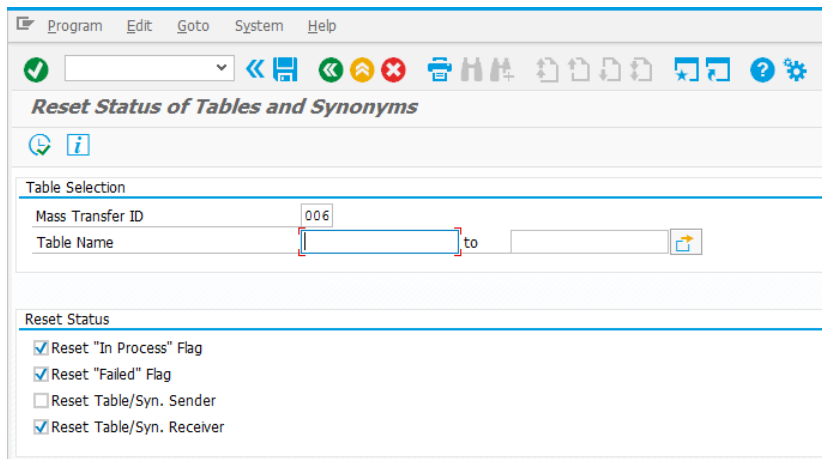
Program Edit Goto System Help

Reset Status of Tables and Synonyms

Table Selection

Mass Transfer ID 006

Table Name to

Reset Status

Reset "In Process" Flag

Reset "Failed" Flag

Reset Table/Syn. Sender

Reset Table/Syn. Receiver